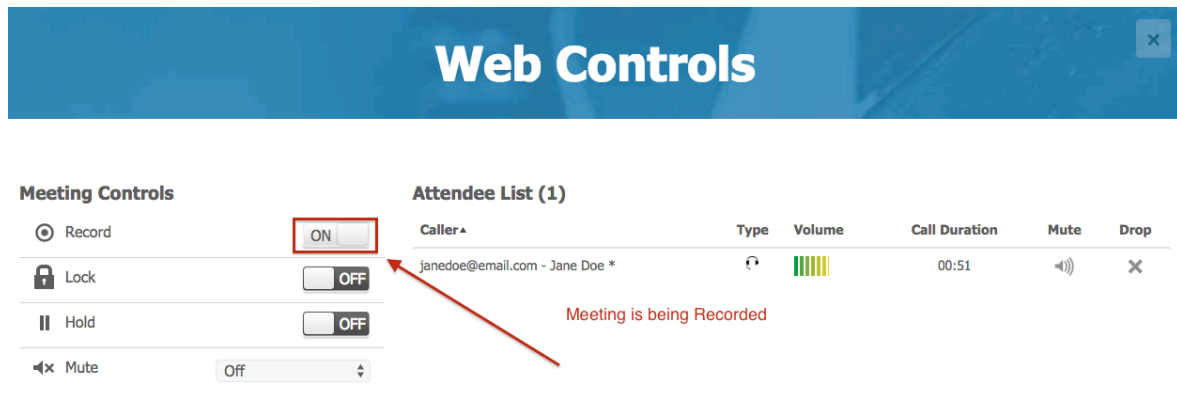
Web Controls

×

Meeting Controls

Record ON

Lock OFF

Hold OFF

Mute Off

Attendee List (1)

| Caller▲ | Type | Volume | Call Duration | Mute | Drop |
|---|---|---|---|---|---|
| janedoe@email.com - Jane Doe * | | | 00:51 | | × |

Meeting is being Recorded